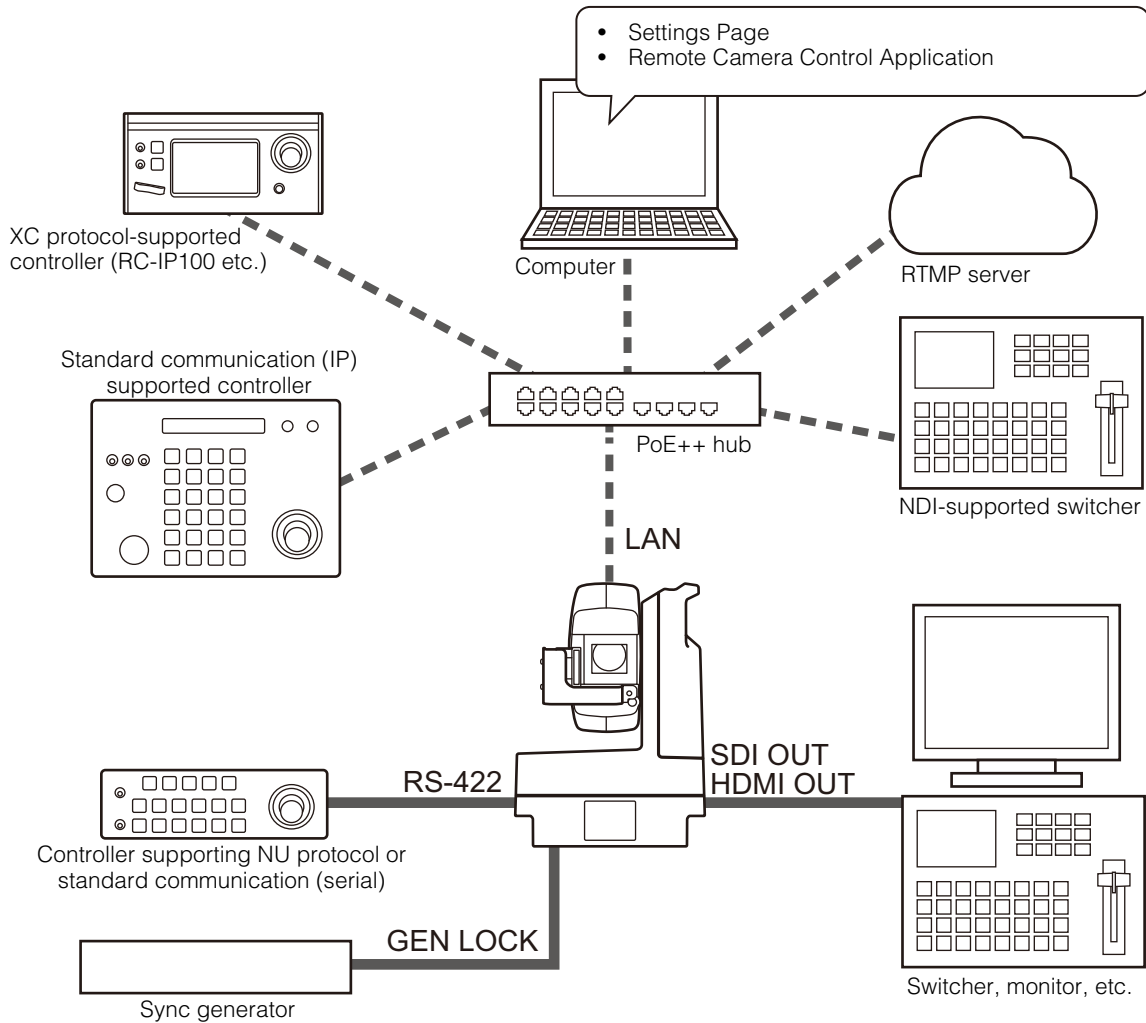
• Settings Page
• Remote Camera Control Application

XC protocol-supported controller (RC-IP100 etc.)

Computer

RTMP server

Standard communication (IP) supported controller

PoE++ hub

NDI-supported switcher

LAN

SDI OUT
HDMI OUT

RS-422

Controller supporting NU protocol or standard communication (serial)

GEN LOCK

Sync generator

Switcher, monitor, etc.